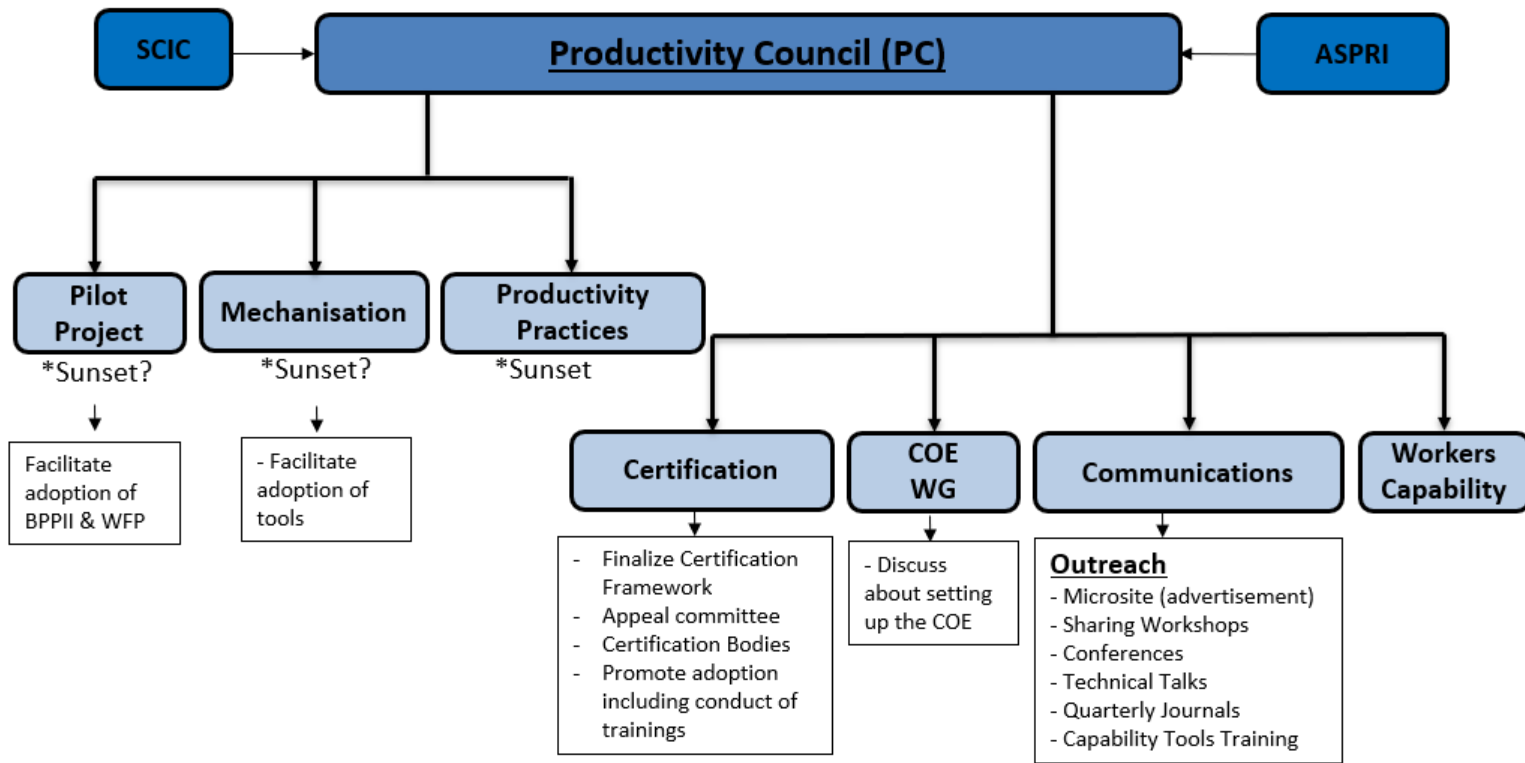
SCIC

Productivity Council (PC)

ASPRI

Pilot Project
*Sunset?

Facilitate adoption of BPPII & WFP

Mechanisation
*Sunset?

- Facilitate adoption of tools

Productivity Practices
*Sunset

Certification

- Finalize Certification Framework
- Appeal committee
- Certification Bodies
- Promote adoption including conduct of trainings

COE WG

- Discuss about setting up the COE

Communications

Outreach
- Microsite (advertisement)
- Sharing Workshops
- Conferences
- Technical Talks
- Quarterly Journals
- Capability Tools Training

Workers Capability